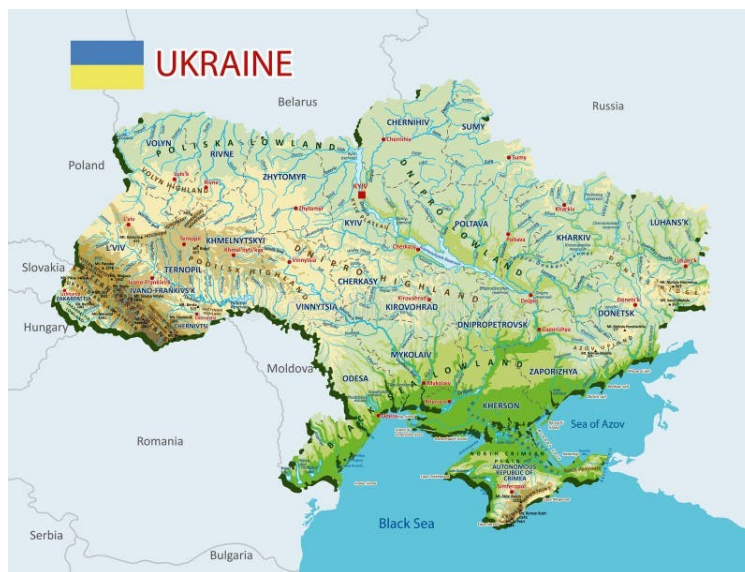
UKRAINE

Belarus

Russia

Poland

Slovakia

Hungary

Moldova

Romania

Serbia

Bulgaria

VOLYN

RIVNE

ZHYTOMYR

CHERNIHIV

SUMY

KYIV

POLTAVA

KHARKIV

LUHANS'K

L'VIV

KHMELNYTSKYI

TERNOPIL

IVANO-FRANKIVSK

ZAKARPATTIA

CHERNIVTSI

VINNYTSIA

CHERKASY

KIROVOHRAD

DNIPROPETROVSK

DONETSK

MYKOLAIV

ZAPORIZHYA

ODESA

KHERSON

AUTONOMOUS REPUBLIC OF CRIMEA

POLISKA LOWLAND

VOLYN HIGHLAND

DNIPRO LOWLAND

DNIPRO HIGHLAND

PODISK HIGHLAND

BLACK SEA LOWLAND

Sea of Azov

Black Sea